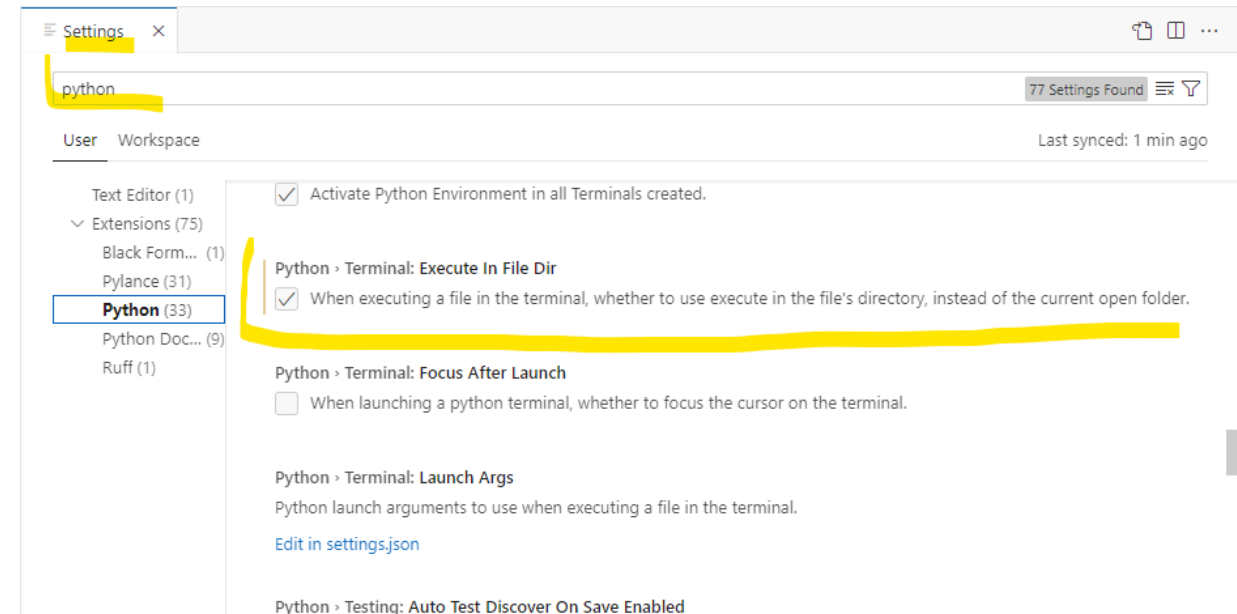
Settings ×

python

77 Settings Found

User Workspace

Last synced: 1 min ago

Text Editor (1)
Extensions (75)
Black Form... (1)
Pylance (31)
Python (33)
Python Doc... (9)
Ruff (1)

Activate Python Environment in all Terminals created.

Python › Terminal: Execute In File Dir
When executing a file in the terminal, whether to use execute in the file's directory, instead of the current open folder.

Python › Terminal: Focus After Launch
When launching a python terminal, whether to focus the cursor on the terminal.

Python › Terminal: Launch Args
Python launch arguments to use when executing a file in the terminal.

Edit in settings.json

Python › Testing: Auto Test Discover On Save Enabled